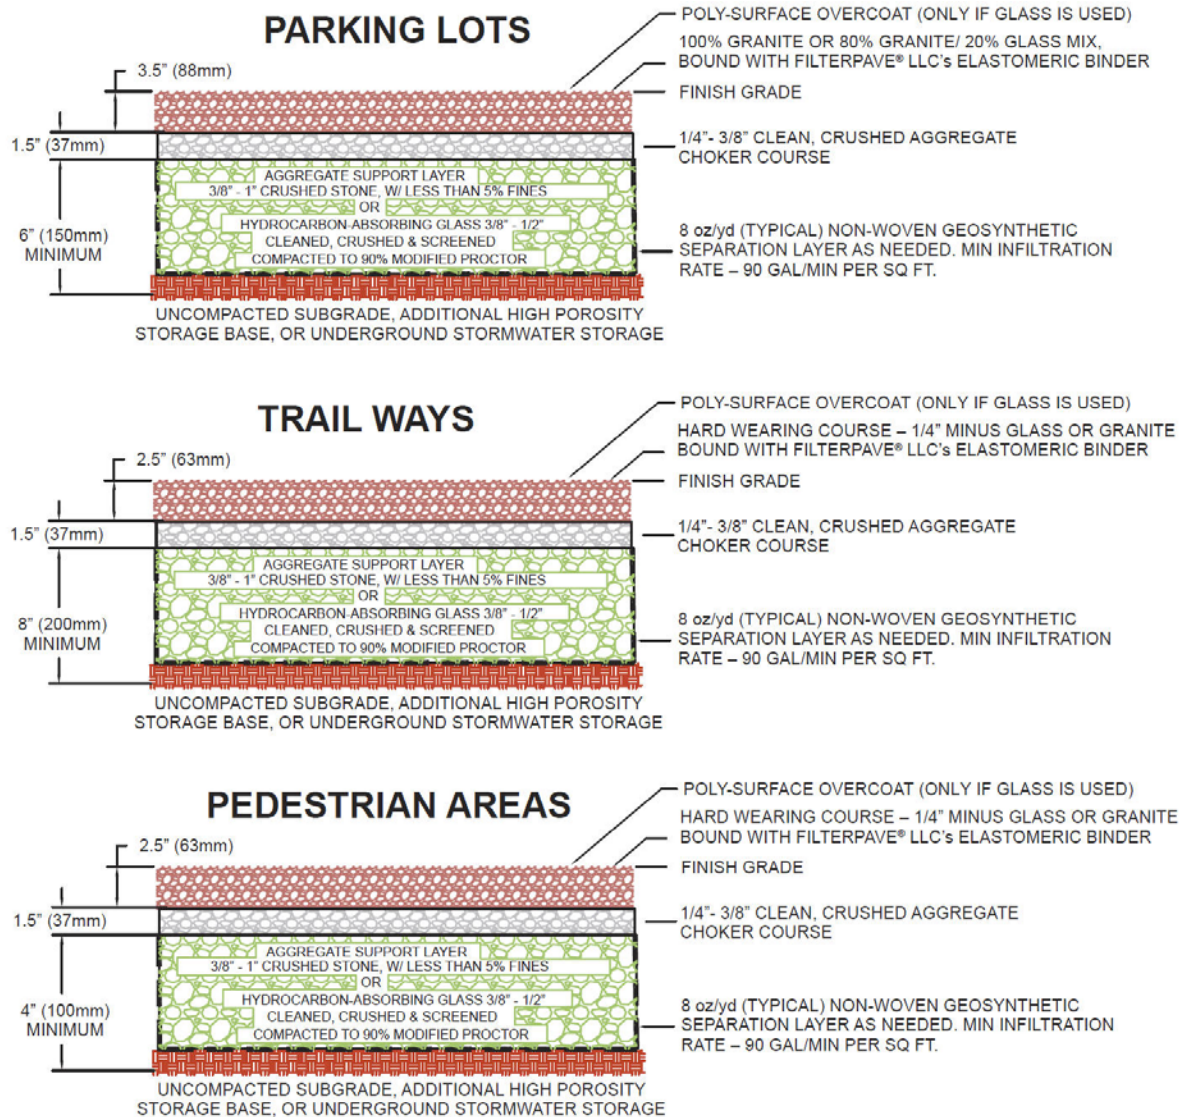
PARKING LOTS

3.5" (88mm)

POLY-SURFACE OVERCOAT (ONLY IF GLASS IS USED)

100% GRANITE OR 80% GRANITE/ 20% GLASS MIX, BOUND WITH FILTERPAVE® LLC's ELASTOMERIC BINDER

FINISH GRADE

1.5" (37mm)

1/4"- 3/8" CLEAN, CRUSHED AGGREGATE CHOKER COURSE

AGGREGATE SUPPORT LAYER
3/8" - 1" CRUSHED STONE, W/ LESS THAN 5% FINES
OR
HYDROCARBON-ABSORBING GLASS 3/8" - 1/2"
CLEANED, CRUSHED & SCREENED
COMPACTED TO 90% MODIFIED PROCTOR

6" (150mm) MINIMUM

8 oz/yd (TYPICAL) NON-WOVEN GEOSYNTHETIC SEPARATION LAYER AS NEEDED. MIN INFILTRATION RATE – 90 GAL/MIN PER SQ FT.

UNCOMPACTED SUBGRADE, ADDITIONAL HIGH POROSITY STORAGE BASE, OR UNDERGROUND STORMWATER STORAGE

TRAIL WAYS

2.5" (63mm)

POLY-SURFACE OVERCOAT (ONLY IF GLASS IS USED)

HARD WEARING COURSE – 1/4" MINUS GLASS OR GRANITE BOUND WITH FILTERPAVE® LLC's ELASTOMERIC BINDER

FINISH GRADE

1.5" (37mm)

1/4"- 3/8" CLEAN, CRUSHED AGGREGATE CHOKER COURSE

AGGREGATE SUPPORT LAYER
3/8" - 1" CRUSHED STONE, W/ LESS THAN 5% FINES
OR
HYDROCARBON-ABSORBING GLASS 3/8" - 1/2"
CLEANED, CRUSHED & SCREENED
COMPACTED TO 90% MODIFIED PROCTOR

8" (200mm) MINIMUM

8 oz/yd (TYPICAL) NON-WOVEN GEOSYNTHETIC SEPARATION LAYER AS NEEDED. MIN INFILTRATION RATE – 90 GAL/MIN PER SQ FT.

UNCOMPACTED SUBGRADE, ADDITIONAL HIGH POROSITY STORAGE BASE, OR UNDERGROUND STORMWATER STORAGE

PEDESTRIAN AREAS

2.5" (63mm)

POLY-SURFACE OVERCOAT (ONLY IF GLASS IS USED)

HARD WEARING COURSE – 1/4" MINUS GLASS OR GRANITE BOUND WITH FILTERPAVE® LLC's ELASTOMERIC BINDER

FINISH GRADE

1.5" (37mm)

1/4"- 3/8" CLEAN, CRUSHED AGGREGATE CHOKER COURSE

AGGREGATE SUPPORT LAYER
3/8" - 1" CRUSHED STONE, W/ LESS THAN 5% FINES
OR
HYDROCARBON-ABSORBING GLASS 3/8" - 1/2"
CLEANED, CRUSHED & SCREENED
COMPACTED TO 90% MODIFIED PROCTOR

4" (100mm) MINIMUM

8 oz/yd (TYPICAL) NON-WOVEN GEOSYNTHETIC SEPARATION LAYER AS NEEDED. MIN INFILTRATION RATE – 90 GAL/MIN PER SQ FT.

UNCOMPACTED SUBGRADE, ADDITIONAL HIGH POROSITY STORAGE BASE, OR UNDERGROUND STORMWATER STORAGE